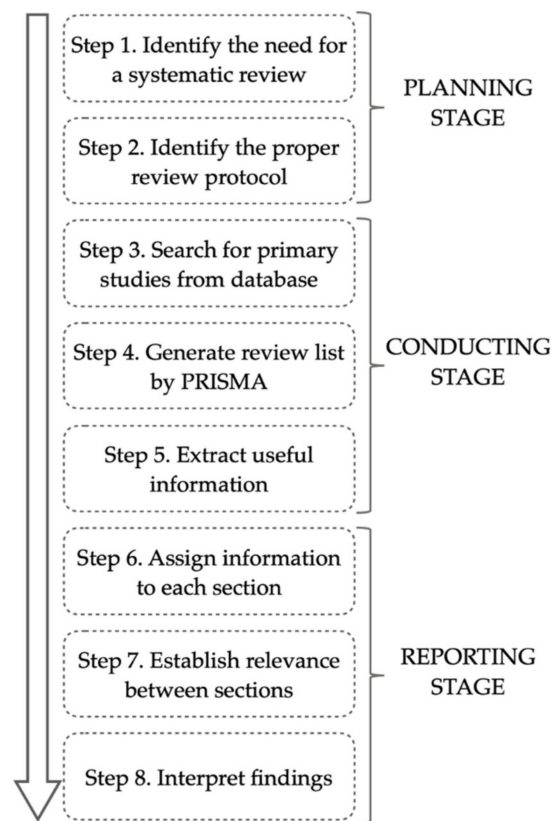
Step 1. Identify the need for a systematic review

Step 2. Identify the proper review protocol

PLANNING STAGE

Step 3. Search for primary studies from database

Step 4. Generate review list by PRISMA

Step 5. Extract useful information

CONDUCTING STAGE

Step 6. Assign information to each section

Step 7. Establish relevance between sections

Step 8. Interpret findings

REPORTING STAGE